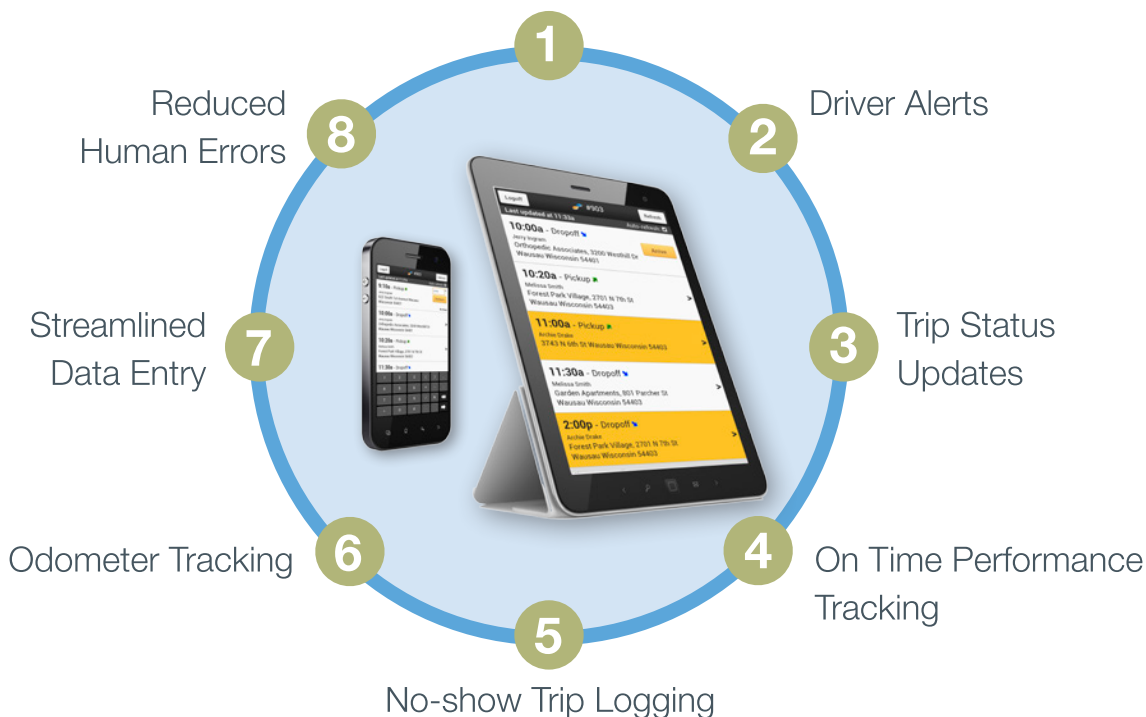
1

Reduced Human Errors 8

2 Driver Alerts

Logoff #903 Refresh
Last updated at 11:33a Auto refresh
10:00a - Dropoff
Jerry Ingram
Orthopedic Associates, 3200 Westhill Dr
Wausau Wisconsin 54401
Arrive
10:20a - Pickup
Melissa Smith
Forest Park Village, 2701 N 7th St
Wausau Wisconsin 54403
11:00a - Pickup
Archie Drake
3743 N 6th St Wausau Wisconsin 54403
11:30a - Dropoff
Melissa Smith
Garden Apartments, 801 Parcher St
Wausau Wisconsin 54403
2:00p - Dropoff
Archie Drake
Forest Park Village, 2701 N 7th St
Wausau Wisconsin 54403

Streamlined Data Entry 7

3 Trip Status Updates

Odometer Tracking 6

4 On Time Performance Tracking

5
No-show Trip Logging